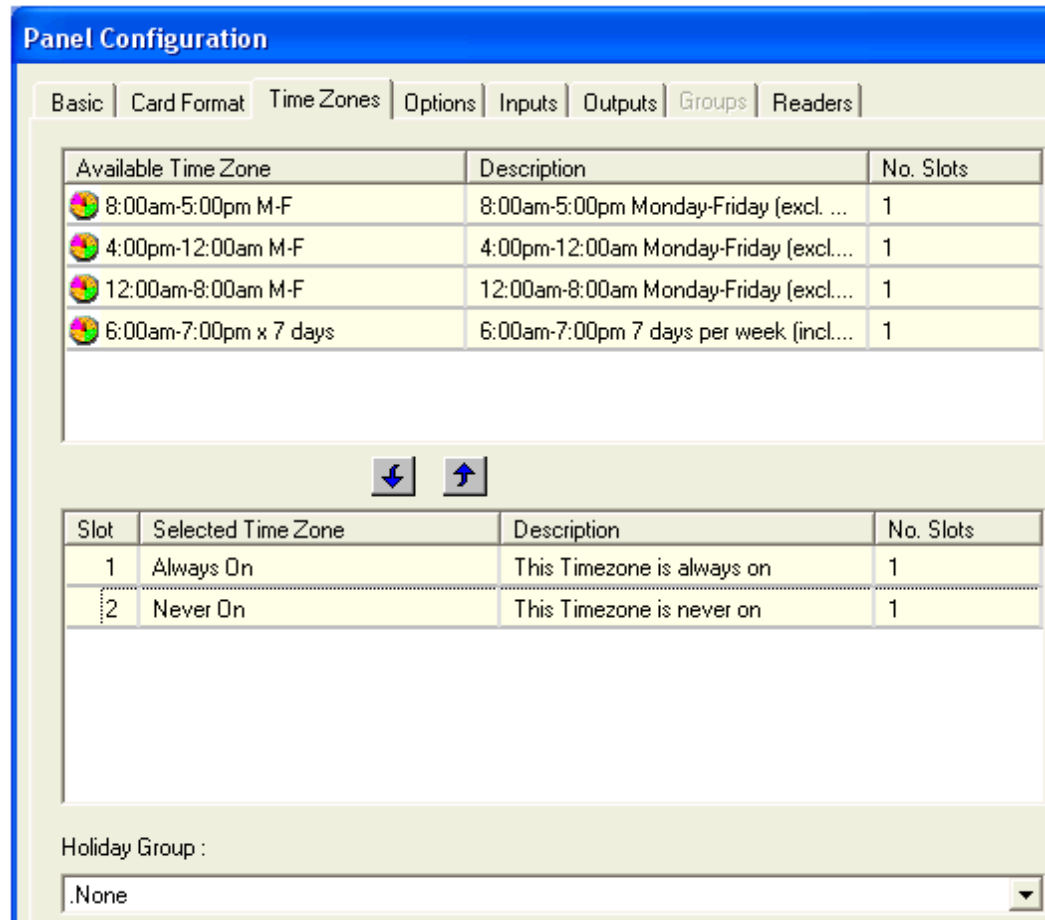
Panel Configuration

Basic | Card Format | Time Zones | Options | Inputs | Outputs | Groups | Readers

| Available Time Zone | Description | No. Slots |
|---|---|---|
| 8:00am-5:00pm M-F | 8:00am-5:00pm Monday-Friday (excl. ... | 1 |
| 4:00pm-12:00am M-F | 4:00pm-12:00am Monday-Friday (excl.... | 1 |
| 12:00am-8:00am M-F | 12:00am-8:00am Monday-Friday (excl.... | 1 |
| 6:00am-7:00pm x 7 days | 6:00am-7:00pm 7 days per week (incl.... | 1 |

| Slot | Selected Time Zone | Description | No. Slots |
|---|---|---|---|
| 1 | Always On | This Timezone is always on | 1 |
| 2 | Never On | This Timezone is never on | 1 |

Holiday Group :

.None